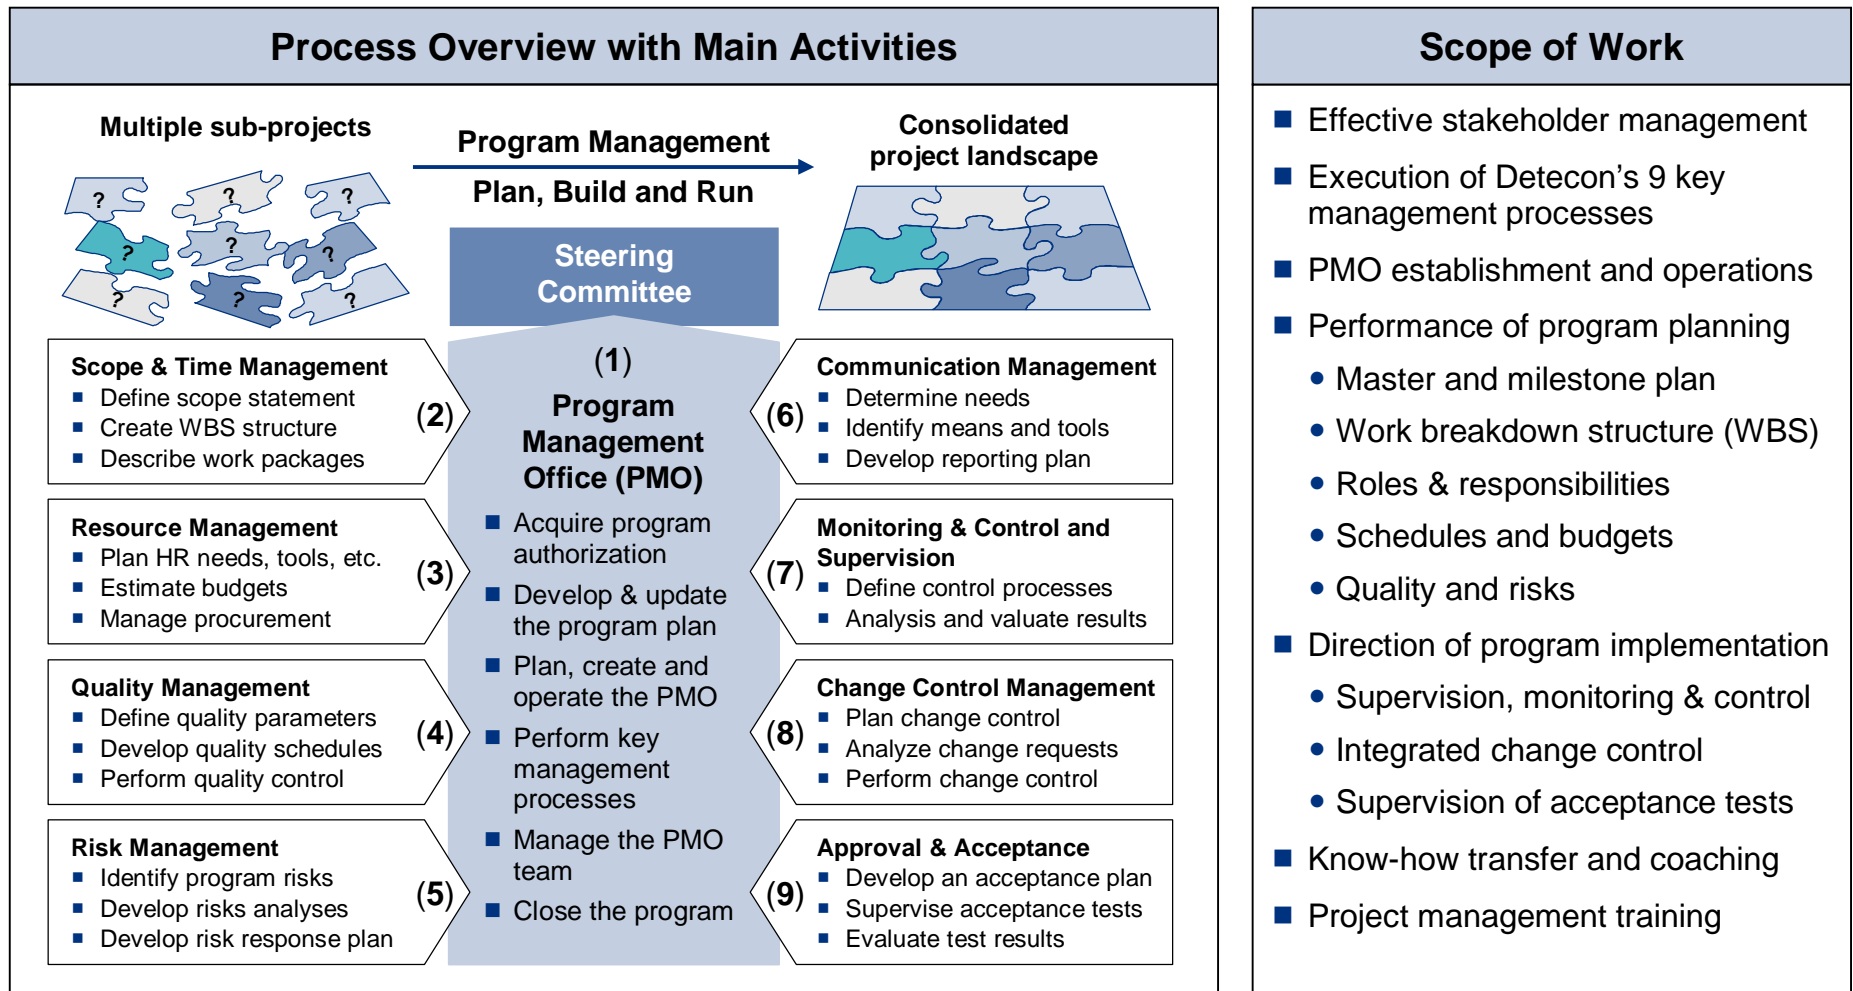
Process Overview with Main Activities

Multiple sub-projects

Program Management

Plan, Build and Run

Consolidated project landscape

Steering Committee

(1)
Program Management Office (PMO)
■ Acquire program authorization
■ Develop & update the program plan
■ Plan, create and operate the PMO
■ Perform key management processes
■ Manage the PMO team
■ Close the program

Scope & Time Management
■ Define scope statement
■ Create WBS structure
■ Describe work packages
(2)

Resource Management
■ Plan HR needs, tools, etc.
■ Estimate budgets
■ Manage procurement
(3)

Quality Management
■ Define quality parameters
■ Develop quality schedules
■ Perform quality control
(4)

Risk Management
■ Identify program risks
■ Develop risks analyses
■ Develop risk response plan
(5)

(6)
Communication Management
■ Determine needs
■ Identify means and tools
■ Develop reporting plan

(7)
Monitoring & Control and Supervision
■ Define control processes
■ Analysis and valuate results

(8)
Change Control Management
■ Plan change control
■ Analyze change requests
■ Perform change control

(9)
Approval & Acceptance
■ Develop an acceptance plan
■ Supervise acceptance tests
■ Evaluate test results

Scope of Work

■ Effective stakeholder management
■ Execution of Detecon’s 9 key management processes
■ PMO establishment and operations
■ Performance of program planning
• Master and milestone plan
• Work breakdown structure (WBS)
• Roles & responsibilities
• Schedules and budgets
• Quality and risks
■ Direction of program implementation
• Supervision, monitoring & control
• Integrated change control
• Supervision of acceptance tests
■ Know-how transfer and coaching
■ Project management training